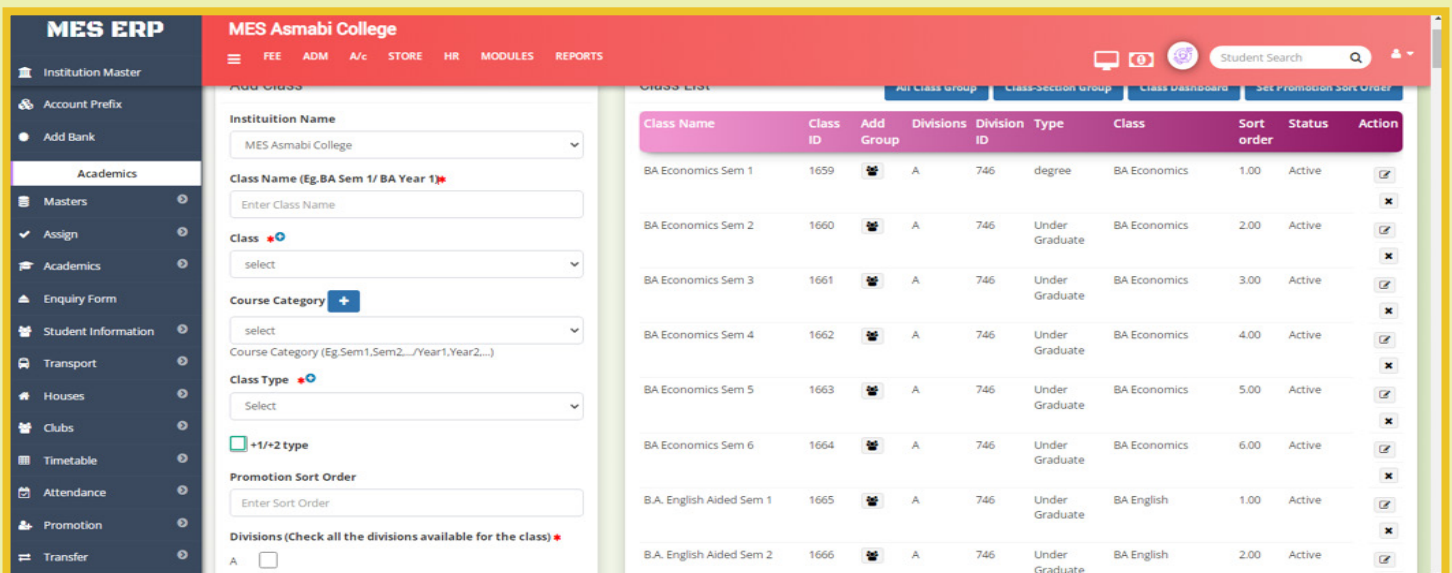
MES ERP

Institution Master
Account Prefix
Add Bank
Academics
Masters
Assign
Academics
Enquiry Form
Student Information
Transport
Houses
Clubs
Timetable
Attendance
Promotion
Transfer

MES Asmabi College

FEE ADM A/c STORE HR MODULES REPORTS

Student Search

Add Class

Instituition Name
MES Asmabi College

Class Name (Eg.BA Sem 1/ BA Year 1)*
Enter Class Name

Class *
select

Course Category +
select
Course Category (Eg.Sem1,Sem2,..../Year1,Year2,...)

Class Type *
Select

+1/+2 type

Promotion Sort Order
Enter Sort Order

Divisions (Check all the divisions available for the class) *
A

Class List

All Class Group | Class-Section Group | Class Dashboard | Set Promotion Sort Order

| Class Name | Class ID | Add Group | Divisions | Division ID | Type | Class | Sort order | Status | Action |
|---|---|---|---|---|---|---|---|---|---|
| BA Economics Sem 1 | 1659 | | A | 746 | degree | BA Economics | 1.00 | Active | |
| BA Economics Sem 2 | 1660 | | A | 746 | Under Graduate | BA Economics | 2.00 | Active | |
| BA Economics Sem 3 | 1661 | | A | 746 | Under Graduate | BA Economics | 3.00 | Active | |
| BA Economics Sem 4 | 1662 | | A | 746 | Under Graduate | BA Economics | 4.00 | Active | |
| BA Economics Sem 5 | 1663 | | A | 746 | Under Graduate | BA Economics | 5.00 | Active | |
| BA Economics Sem 6 | 1664 | | A | 746 | Under Graduate | BA Economics | 6.00 | Active | |
| B.A. English Aided Sem 1 | 1665 | | A | 746 | Under Graduate | BA English | 1.00 | Active | |
| B.A. English Aided Sem 2 | 1666 | | A | 746 | Under Graduate | BA English | 2.00 | Active | |